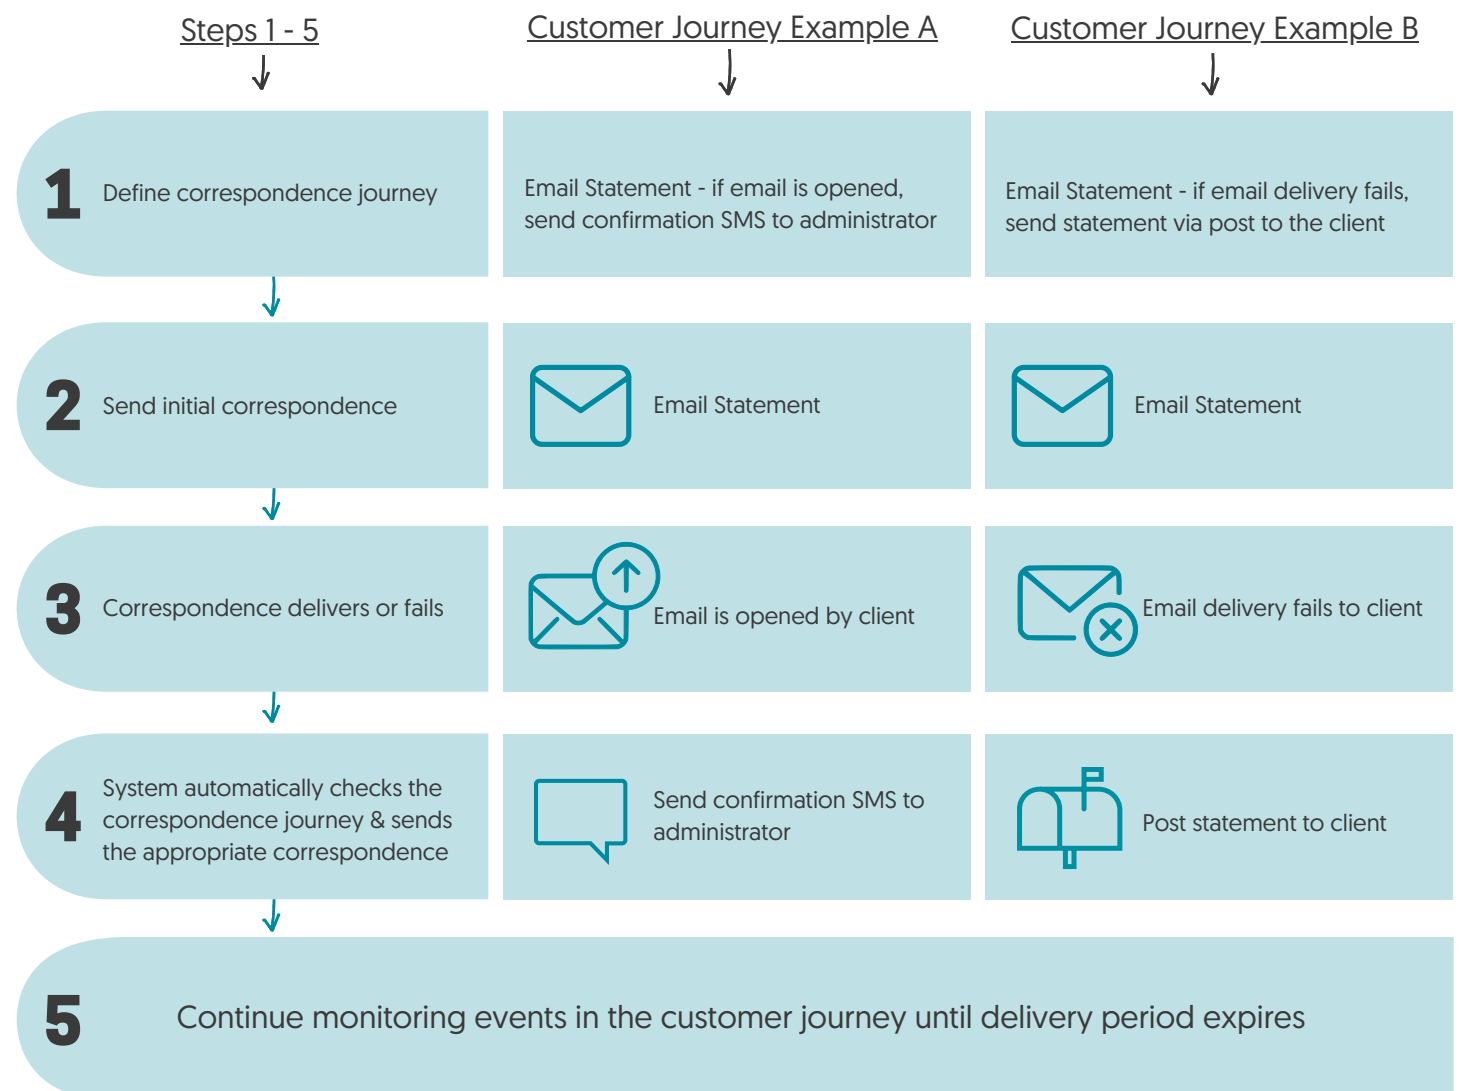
Steps 1 - 5

Customer Journey Example A

Customer Journey Example B

1 Define correspondence journey

Email Statement - if email is opened, send confirmation SMS to administrator

Email Statement - if email delivery fails, send statement via post to the client

2 Send initial correspondence

Email Statement

Email Statement

3 Correspondence delivers or fails

Email is opened by client

Email delivery fails to client

4 System automatically checks the correspondence journey & sends the appropriate correspondence

Send confirmation SMS to administrator

Post statement to client

5 Continue monitoring events in the customer journey until delivery period expires